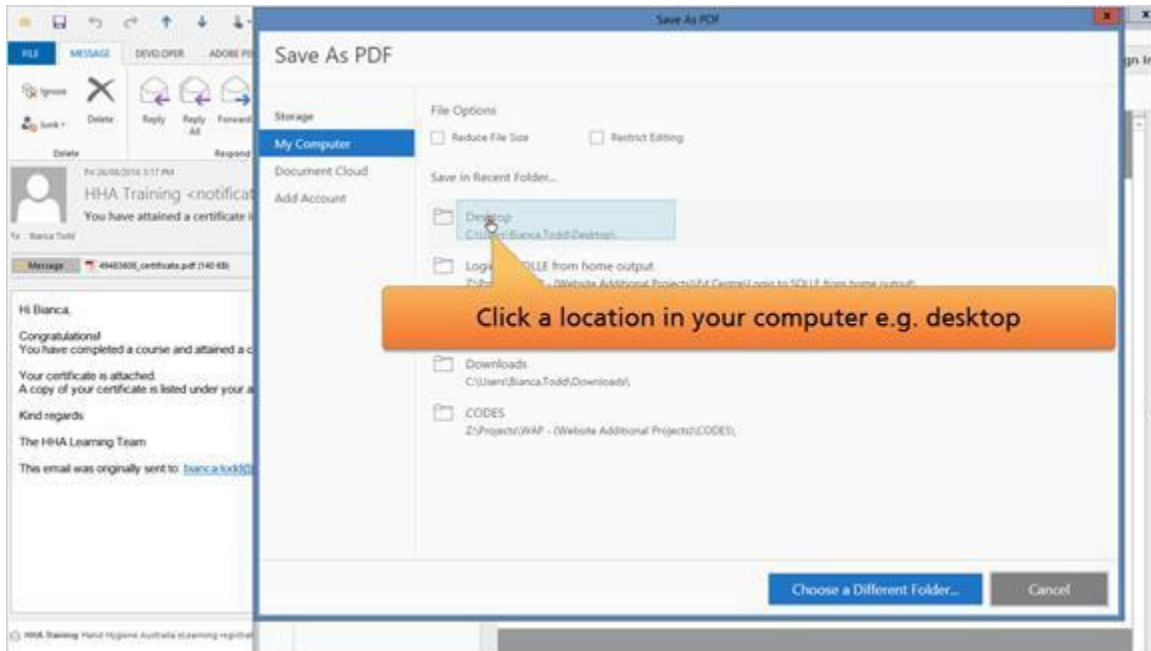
FILE MESSAGE DEVELOPER ADOBE PD

Ignore
Junk
Delete
Delete
Reply
Reply All
Forward
Respond

Fri 26/08/2016 3:17 PM
HHA Training <notificat
You have attained a certificate i
To Bianca Todd

Message
49403608_certificate.pdf (140 KB)

Hi Bianca,

Congratulations!
You have completed a course and attained a c

Your certificate is attached.
A copy of your certificate is listed under your a

Kind regards

The HHA Learning Team

This email was originally sent to: bianca.todd@

HHA Training Hand Hygiene Australia eLearning registrat

Save As PDF

Save As PDF

Storage
My Computer
Document Cloud
Add Account

File Options
Reduce File Size
Restrict Editing

Save in Recent Folder...

Desktop
C:\Users\Bianca.Todd\Desktop\

Log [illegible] OLLE from home output
Z:\Pro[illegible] - (Website Additional Projects)\Ed Central\Login to SOLLE from home output\

Click a location in your computer e.g. desktop

Downloads
C:\Users\Bianca.Todd\Downloads\

CODES
Z:\Projects\WAP - (Website Additional Projects)\CODES\

Choose a Different Folder...
Cancel

gn In